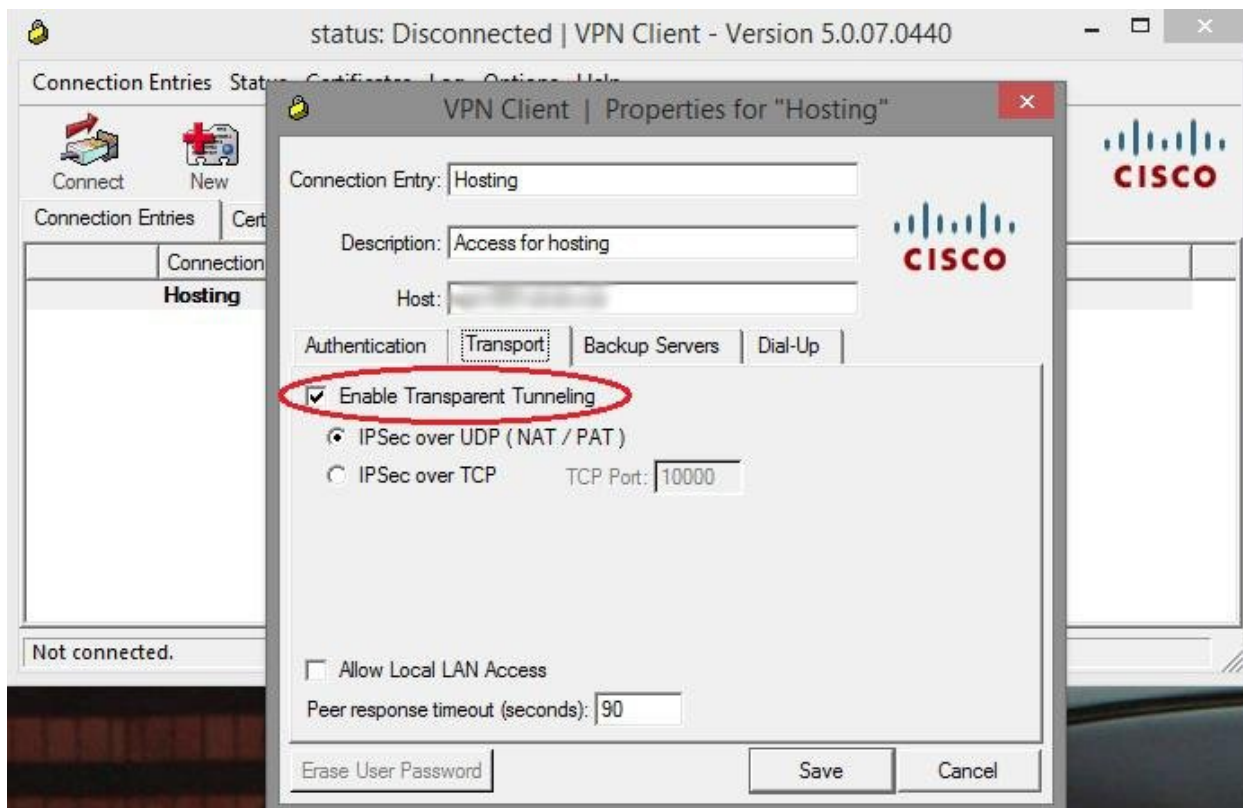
status: Disconnected | VPN Client - Version 5.0.07.0440

Connection Entries Stat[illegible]

Connect New

CISCO

Connection Entries Cert

Connection

Hosting

Not connected.

VPN Client | Properties for "Hosting"

Connection Entry: Hosting

Description: Access for hosting

Host: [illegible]

CISCO

Authentication Transport Backup Servers Dial-Up

Enable Transparent Tunneling

IPSec over UDP ( NAT / PAT )

IPSec over TCP TCP Port: 10000

Allow Local LAN Access

Peer response timeout (seconds): 90

Erase User Password Save Cancel